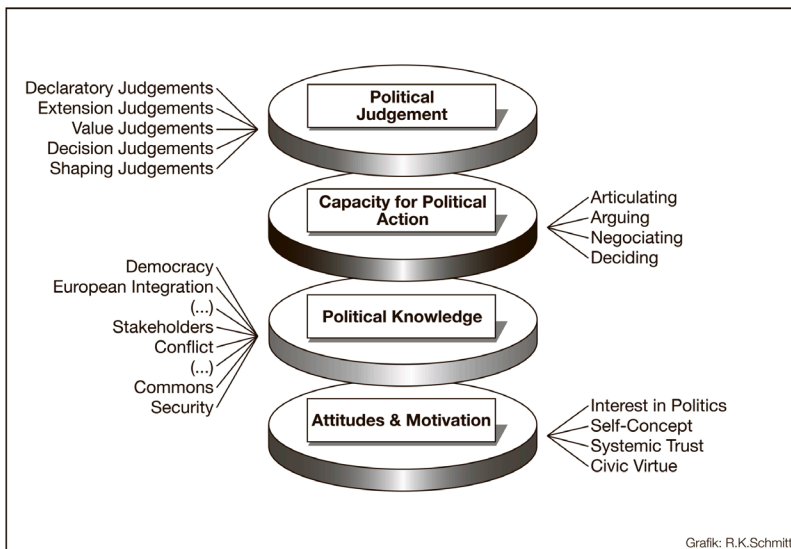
Declaratory Judgements
Extension Judgements
Value Judgements
Decision Judgements
Shaping Judgements

Political Judgement

Capacity for Political Action

Articulating
Arguing
Negociating
Deciding

Democracy
European Integration
(...)
Stakeholders
Conflict
(...)
Commons
Security

Political Knowledge

Attitudes & Motivation

Interest in Politics
Self-Concept
Systemic Trust
Civic Virtue

Grafik: R.K.Schmitt